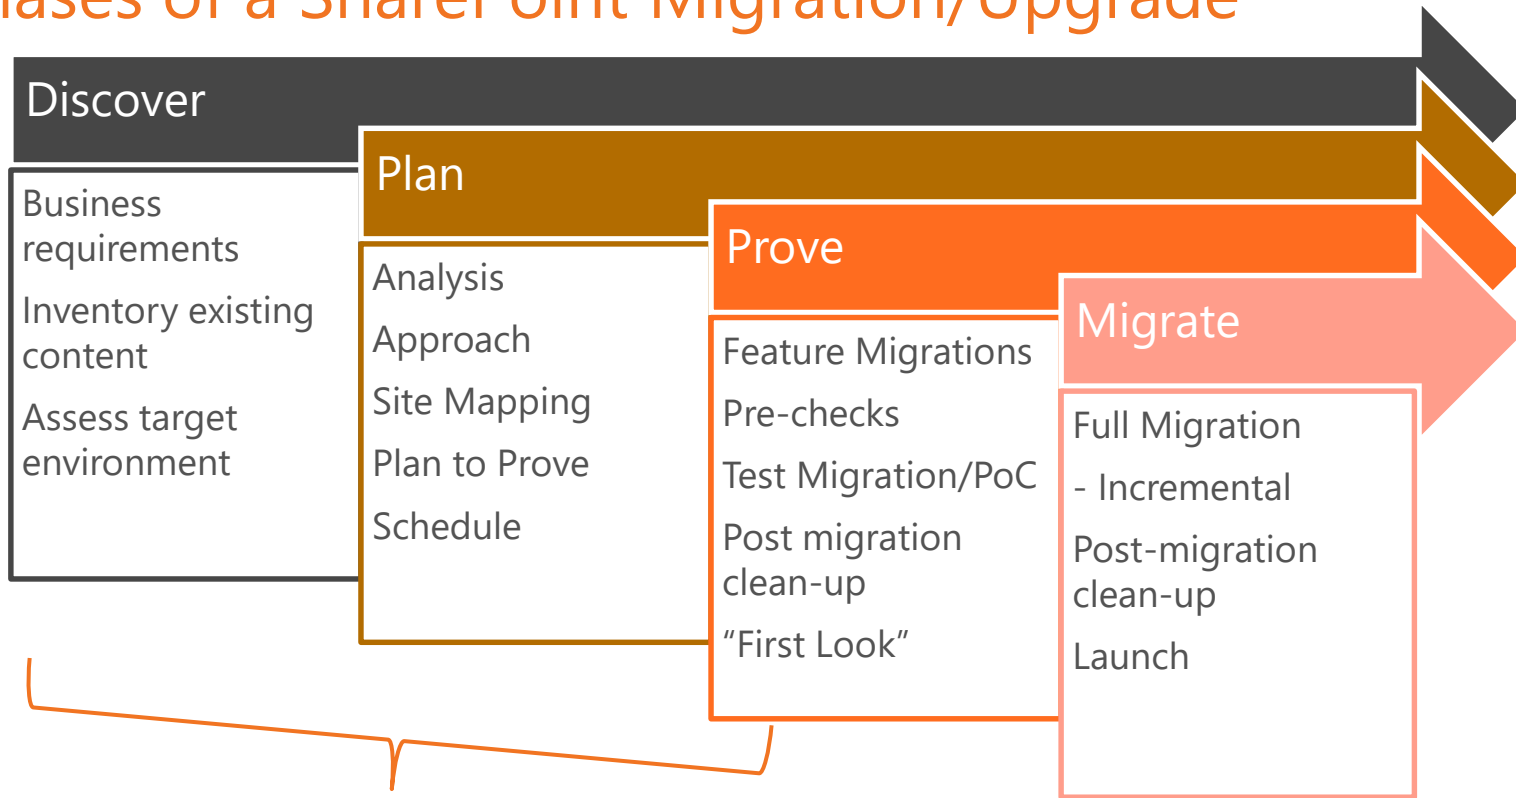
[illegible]ases of a SharePoint Migration/Upgrade

Discover

Business requirements

Inventory existing content

Assess target environment

Plan

Analysis

Approach

Site Mapping

Plan to Prove

Schedule

Prove

Feature Migrations

Pre-checks

Test Migration/PoC

Post migration clean-up

“First Look”

Migrate

Full Migration

- Incremental

Post-migration clean-up

Launch